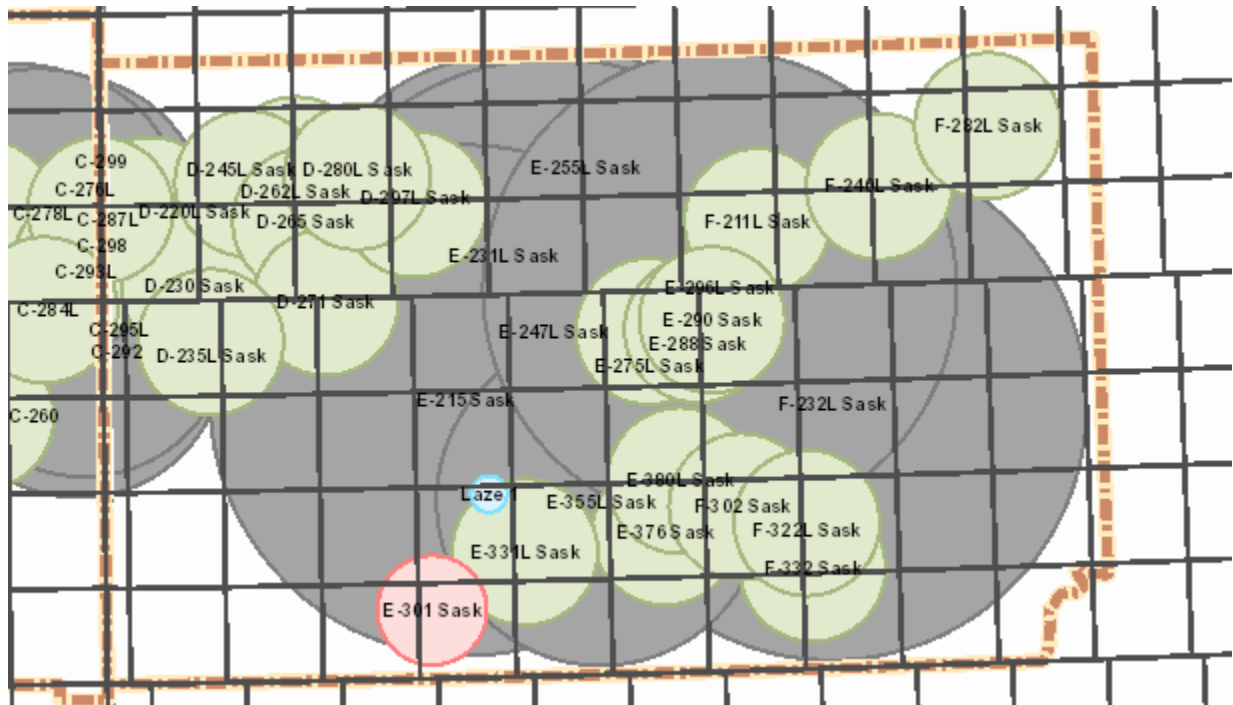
F-282L Sask
C-299
C-276L
C-278L
C-287L
C-298
C-293L
C-284L
C-295L
C-292
C-260
D-245L Sask
D-280L Sask
D-262L Sask
D-297L Sask
D-220L Sask
D-265 Sask
D-230 Sask
D-271 Sask
D-235L Sask
E-255L Sask
F-240L Sask
F-211L Sask
E-231L Sask
E-296L Sask
E-290 Sask
E-247L Sask
E-288 Sask
E-275L Sask
E-215 Sask
F-232L Sask
E-380L Sask
Laze
E-355L Sask
F-302 Sask
E-376 Sask
F-322L Sask
E-331L Sask
F-332 Sask
E-301 Sask